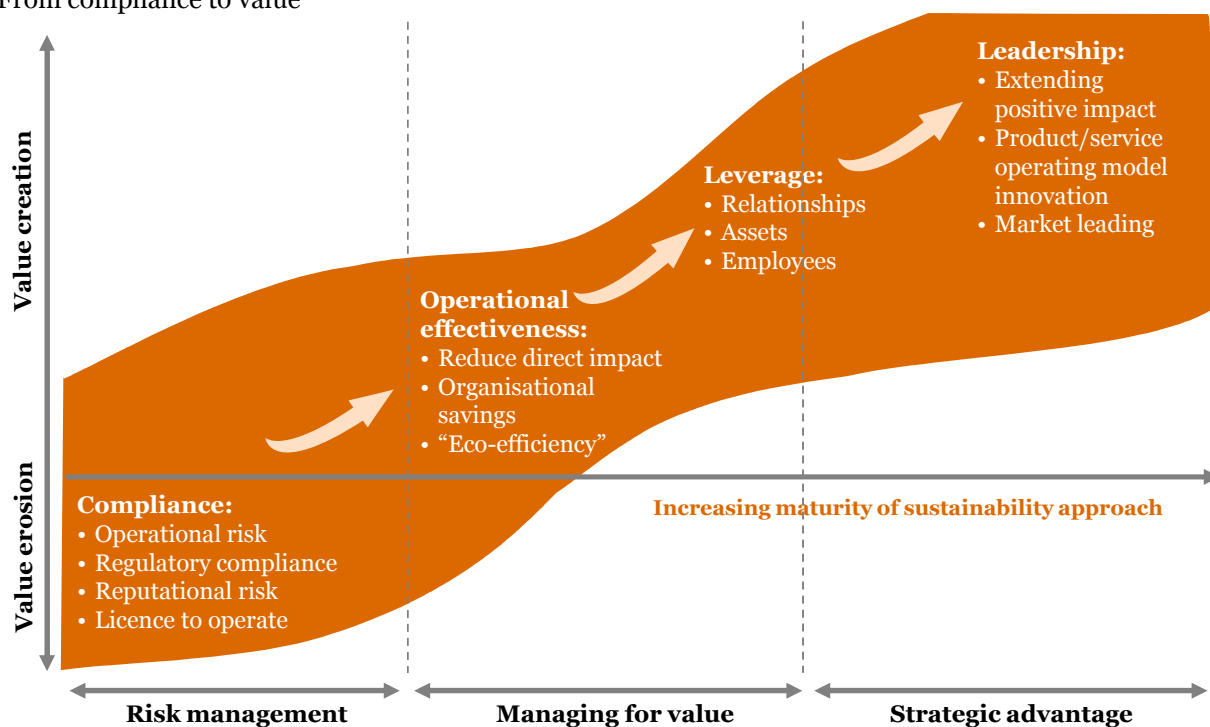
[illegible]rom compliance to value

Value creation

Value erosion

Leadership:
• Extending positive impact
• Product/service operating model innovation
• Market leading

Leverage:
• Relationships
• Assets
• Employees

Operational effectiveness:
• Reduce direct impact
• Organisational savings
• “Eco-efficiency”

Compliance:
• Operational risk
• Regulatory compliance
• Reputational risk
• Licence to operate

Increasing maturity of sustainability approach

Risk management

Managing for value

Strategic advantage